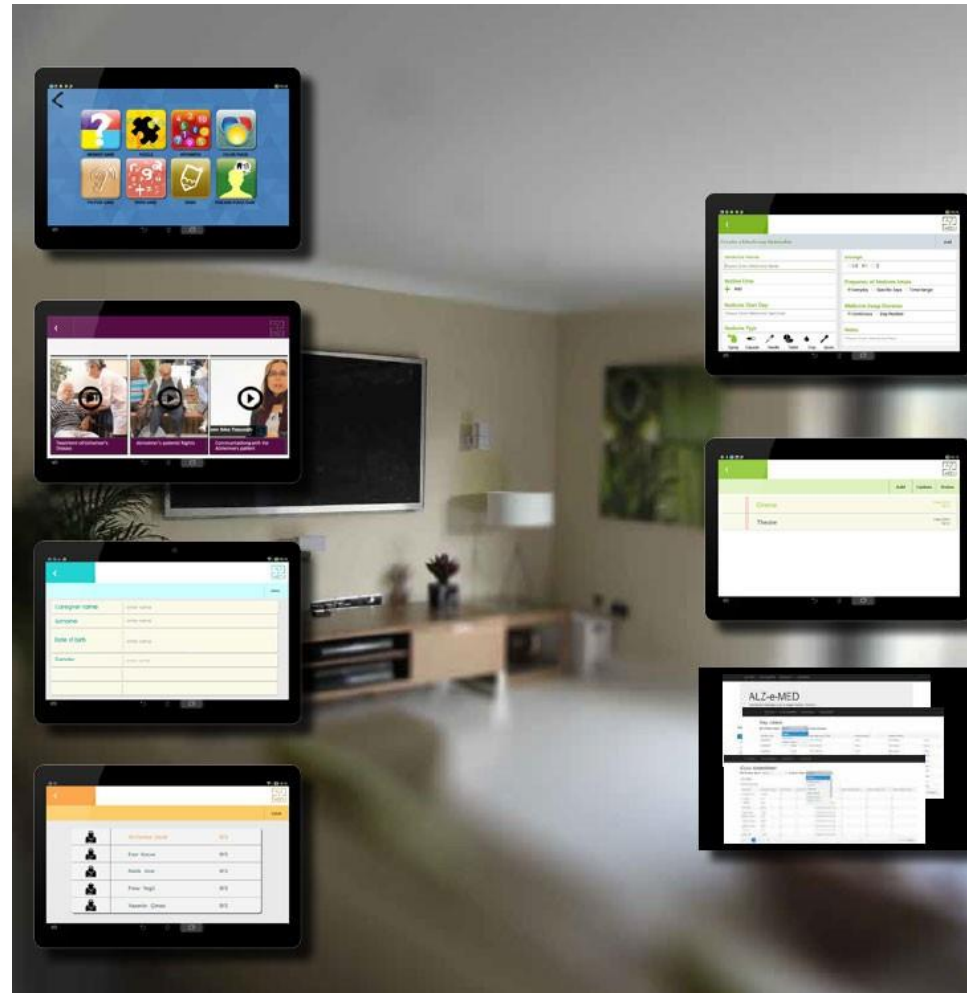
Treatment of Alzheimer's Disease

Alzheimer's patients' Rights

Communicating with the Alzheimer's patient

Caregiver name

Surname

Date of birth

Gender

Add

Update

Delete

Thesin

ALZ-e-MED

Medicine Type

Notes